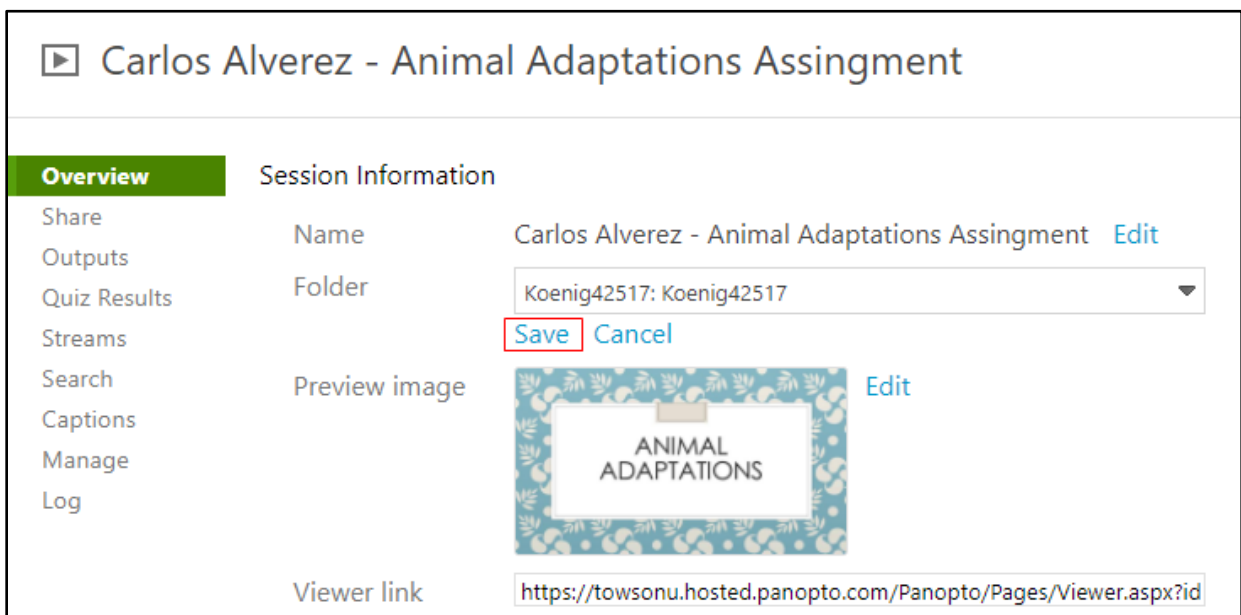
Carlos Alverez - Animal Adaptations Assingment

Overview
Share
Outputs
Quiz Results
Streams
Search
Captions
Manage
Log

Session Information

Name Carlos Alverez - Animal Adaptations Assingment Edit

Folder Koenig42517: Koenig42517

Save Cancel

Preview image Edit

ANIMAL ADAPTATIONS

Viewer link https://towsonu.hosted.panopto.com/Panopto/Pages/Viewer.aspx?id